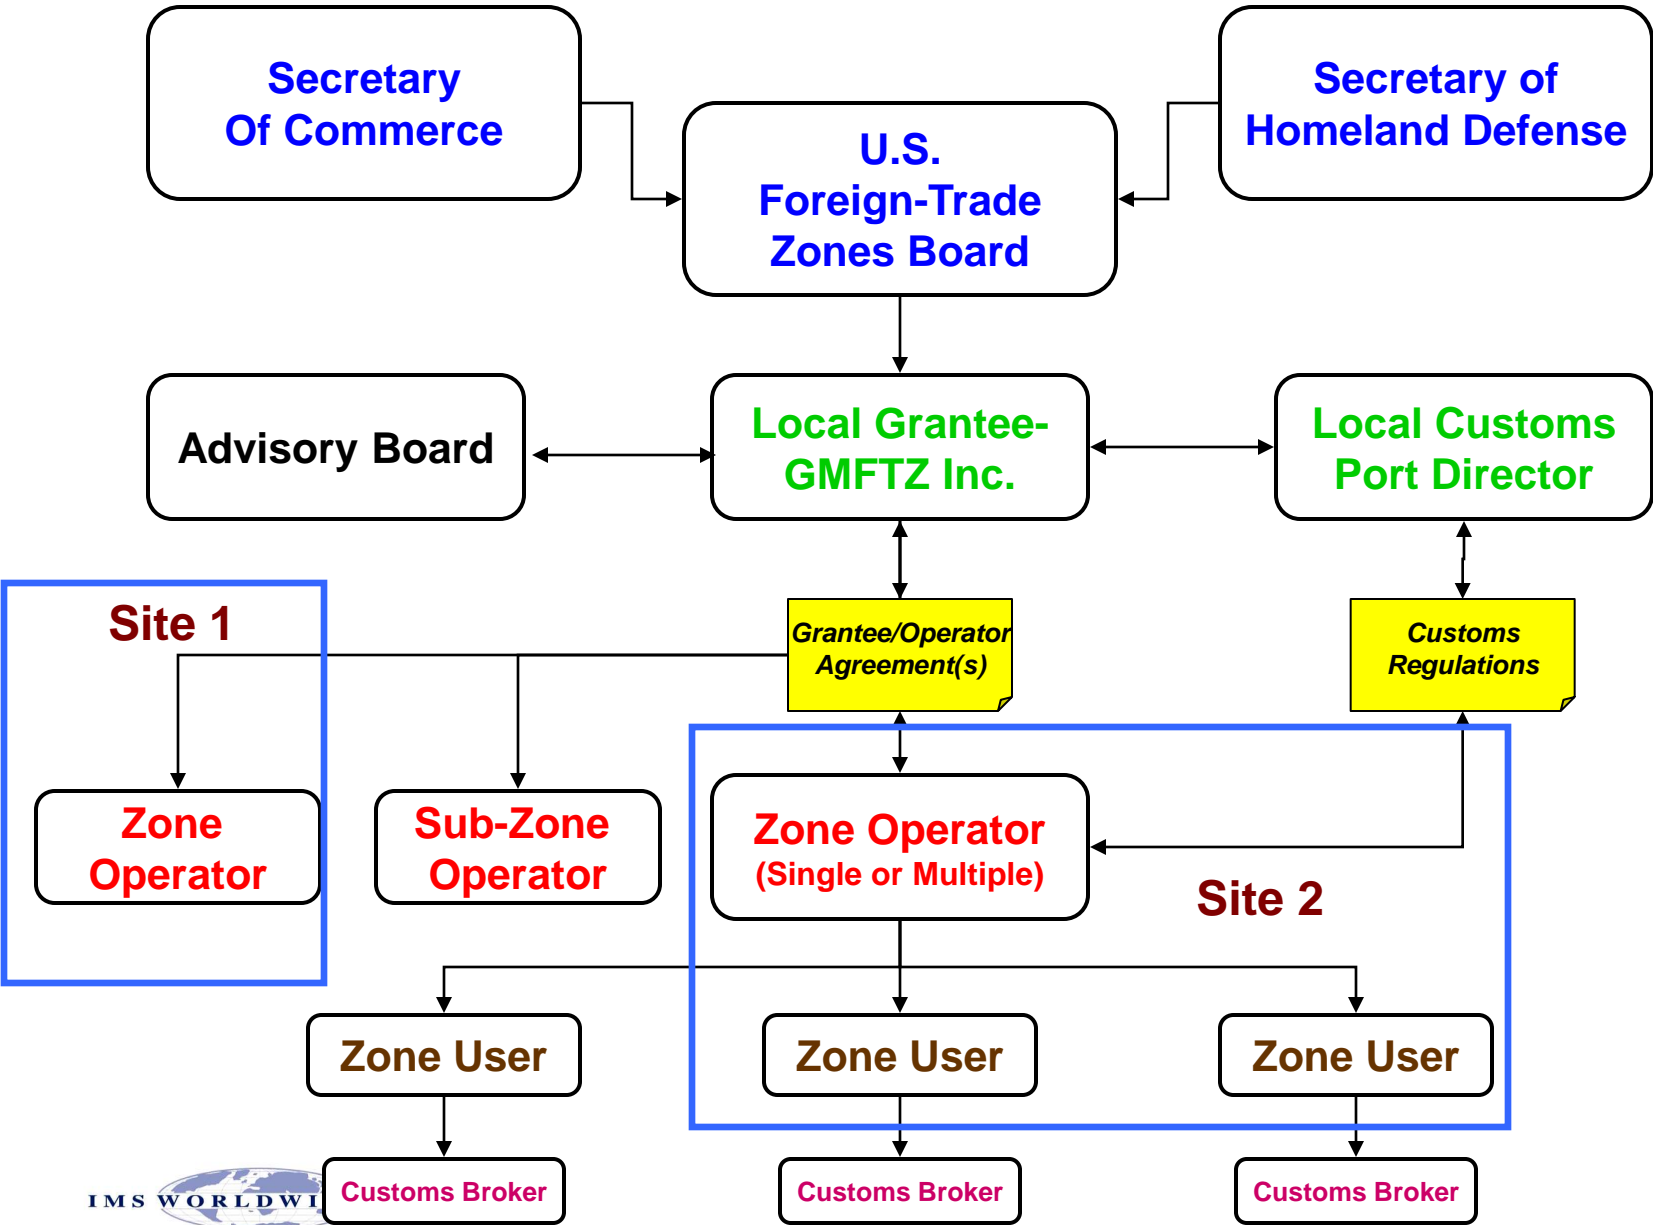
Secretary Of Commerce

U.S. Foreign-Trade Zones Board

Secretary of Homeland Defense

Advisory Board

Local Grantee- GMFTZ Inc.

Local Customs Port Director

Site 1

Grantee/Operator Agreement(s)

Customs Regulations

Zone Operator

Sub-Zone Operator

Zone Operator (Single or Multiple)

Site 2

Zone User

Zone User

Zone User

IMS WORLDWI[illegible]

Customs Broker

Customs Broker

Customs Broker